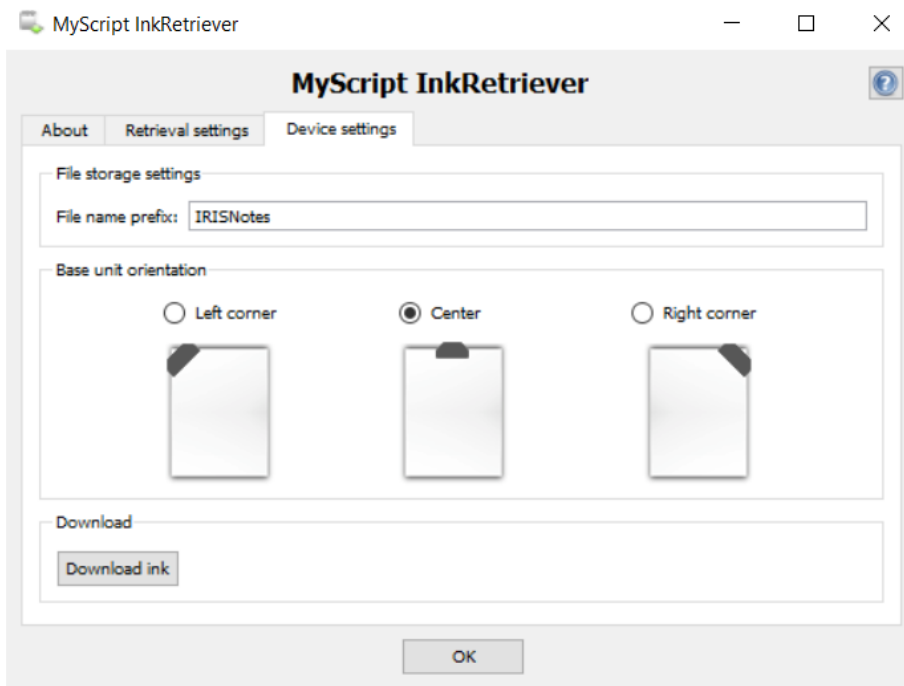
MyScript InkRetriever

MyScript InkRetriever

About | Retrieval settings | Device settings

File storage settings

File name prefix: IRISNotes

Base unit orientation

Left corner

Center

Right corner

Download

Download ink

OK